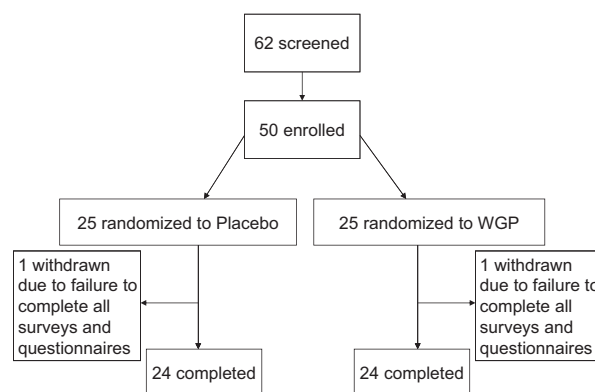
62 screened

50 enrolled

25 randomized to Placebo

25 randomized to WGP

1 withdrawn due to failure to complete all surveys and questionnaires

1 withdrawn due to failure to complete all surveys and questionnaires

24 completed

24 completed